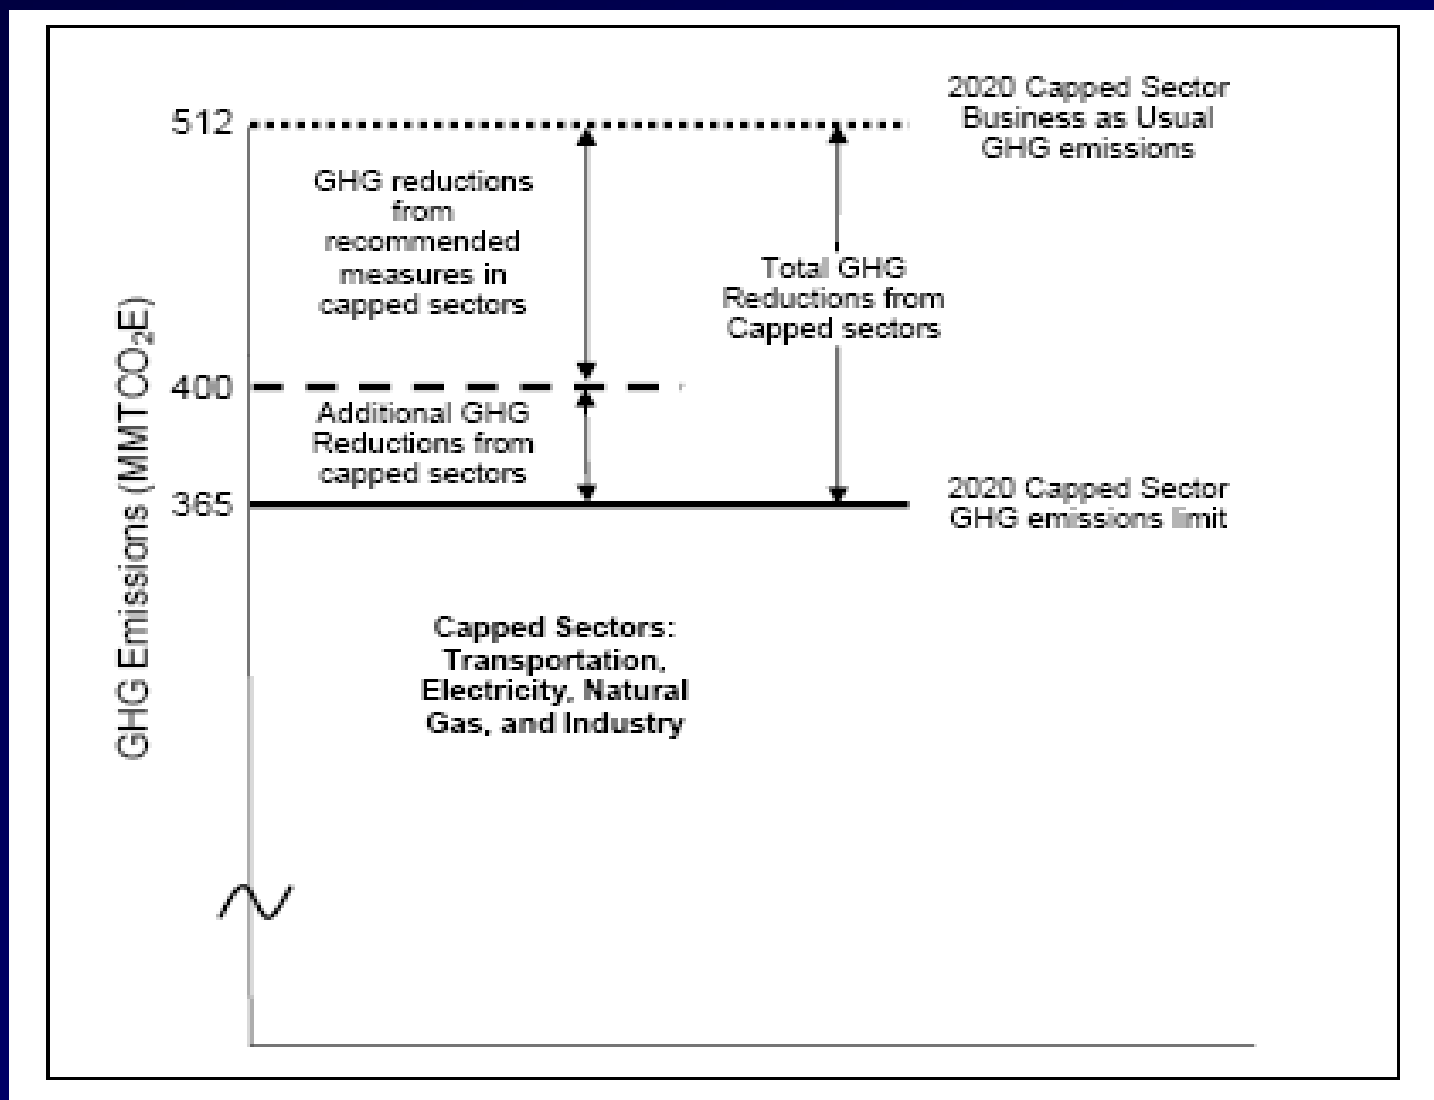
2020 Capped Sector Business as Usual GHG emissions

512

GHG reductions from recommended measures in capped sectors

Total GHG Reductions from Capped sectors

400

Additional GHG Reductions from capped sectors

365

2020 Capped Sector GHG emissions limit

GHG Emissions (MMT $CO_2E$)

Capped Sectors: Transportation, Electricity, Natural Gas, and Industry